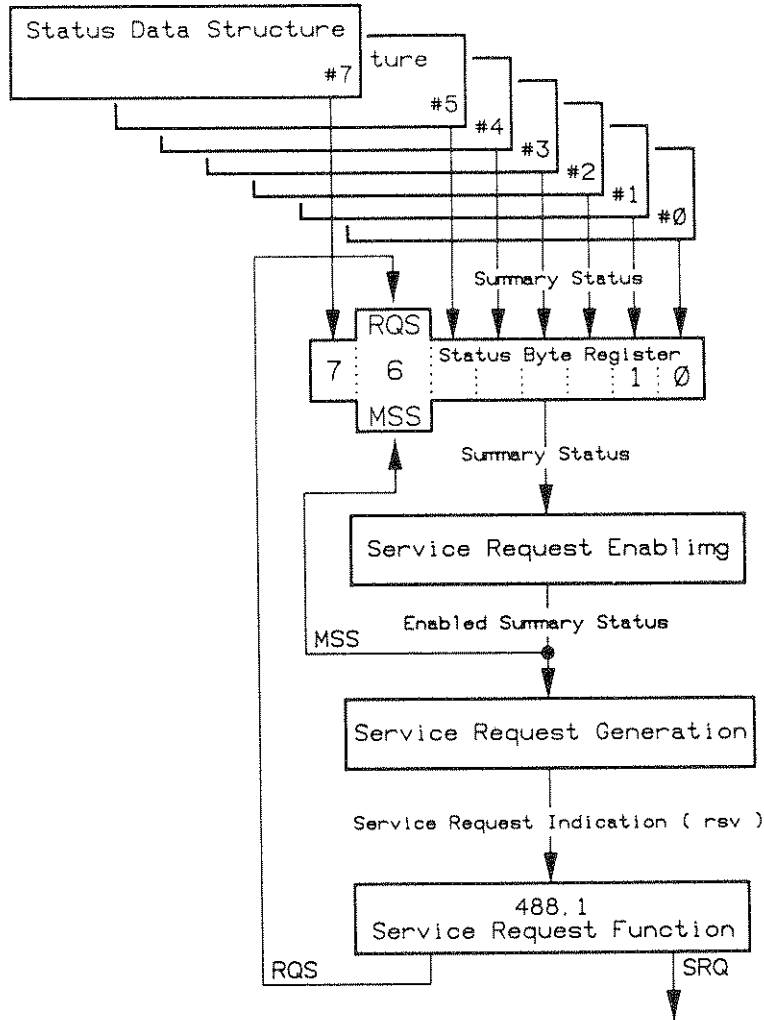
Status Data Structure
#7
ture
#5
#4
#3
#2
#1
#Ø
Summary Status
RQS
7
6
Status Byte Register
1
Ø
MSS
Summary Status
Service Request Enablimg
MSS
Enabled Summary Status
Service Request Generation
Service Request Indication ( rsv )
488.1
Service Request Function
RQS
SRQ